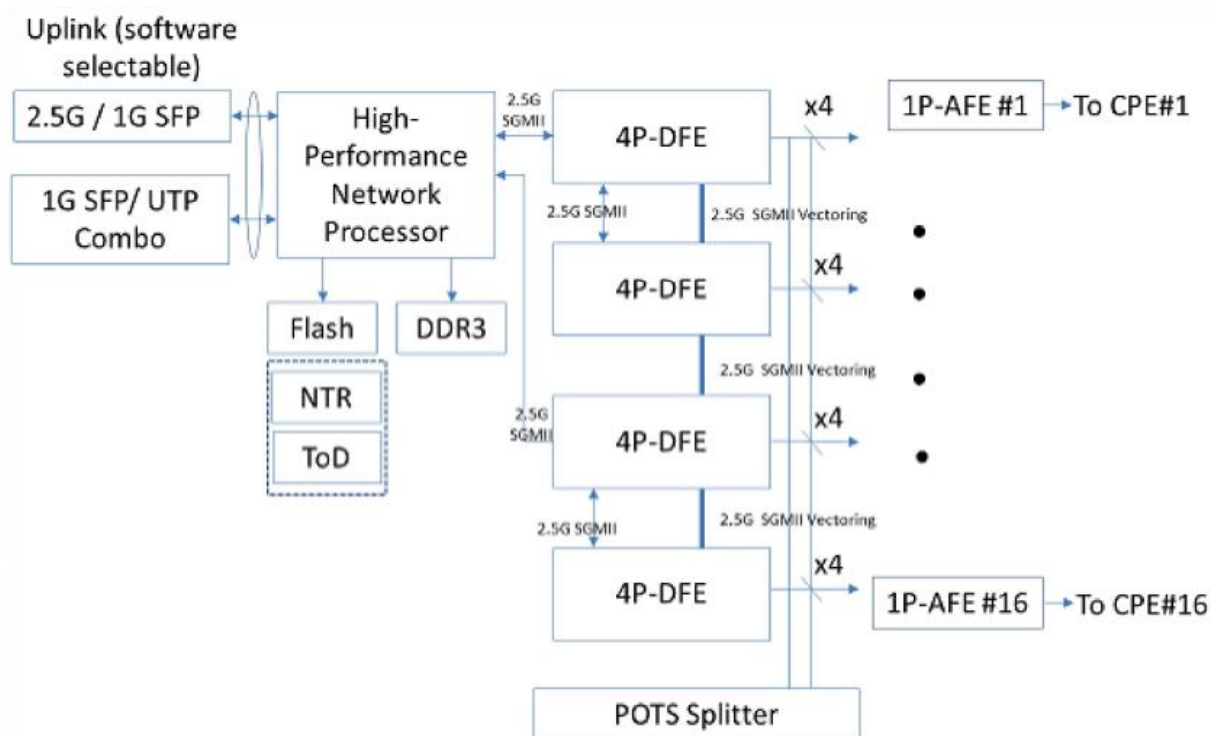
Uplink (software selectable)

2.5G / 1G SFP

1G SFP/ UTP Combo

High-Performance Network Processor

Flash

DDR3

NTR

ToD

2.5G SGMII

4P-DFE

x4

1P-AFE #1

To CPE#1

2.5G SGMII

2.5G SGMII Vectoring

4P-DFE

x4

2.5G SGMII Vectoring

2.5G SGMII

4P-DFE

x4

2.5G SGMII

2.5G SGMII Vectoring

4P-DFE

x4

1P-AFE #16

To CPE#16

POTS Splitter